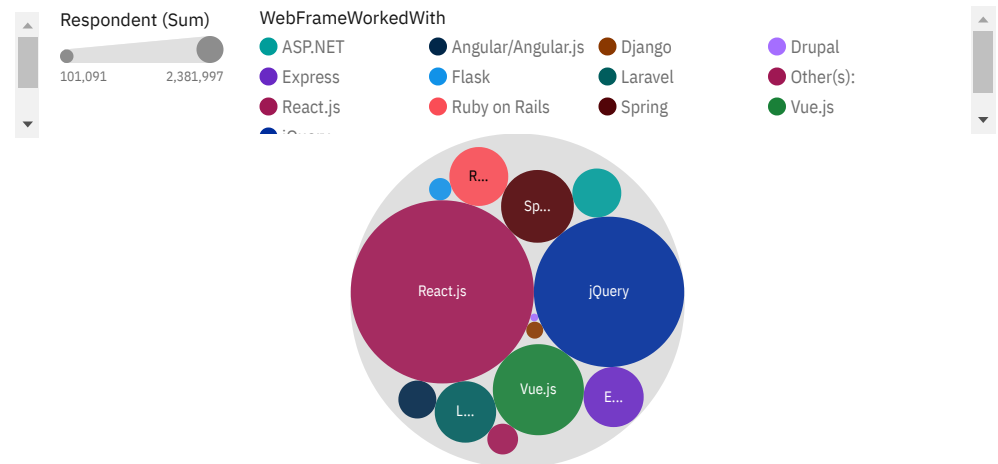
Respondent (Sum)

101,091 2,381,997

WebFrameWorkedWith

ASP.NET
Angular/Angular.js
Django
Drupal
Express
Flask
Laravel
Other(s):
React.js
Ruby on Rails
Spring
Vue.js
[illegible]

R...
Sp...
React.js
jQuery
Vue.js
E...
L...